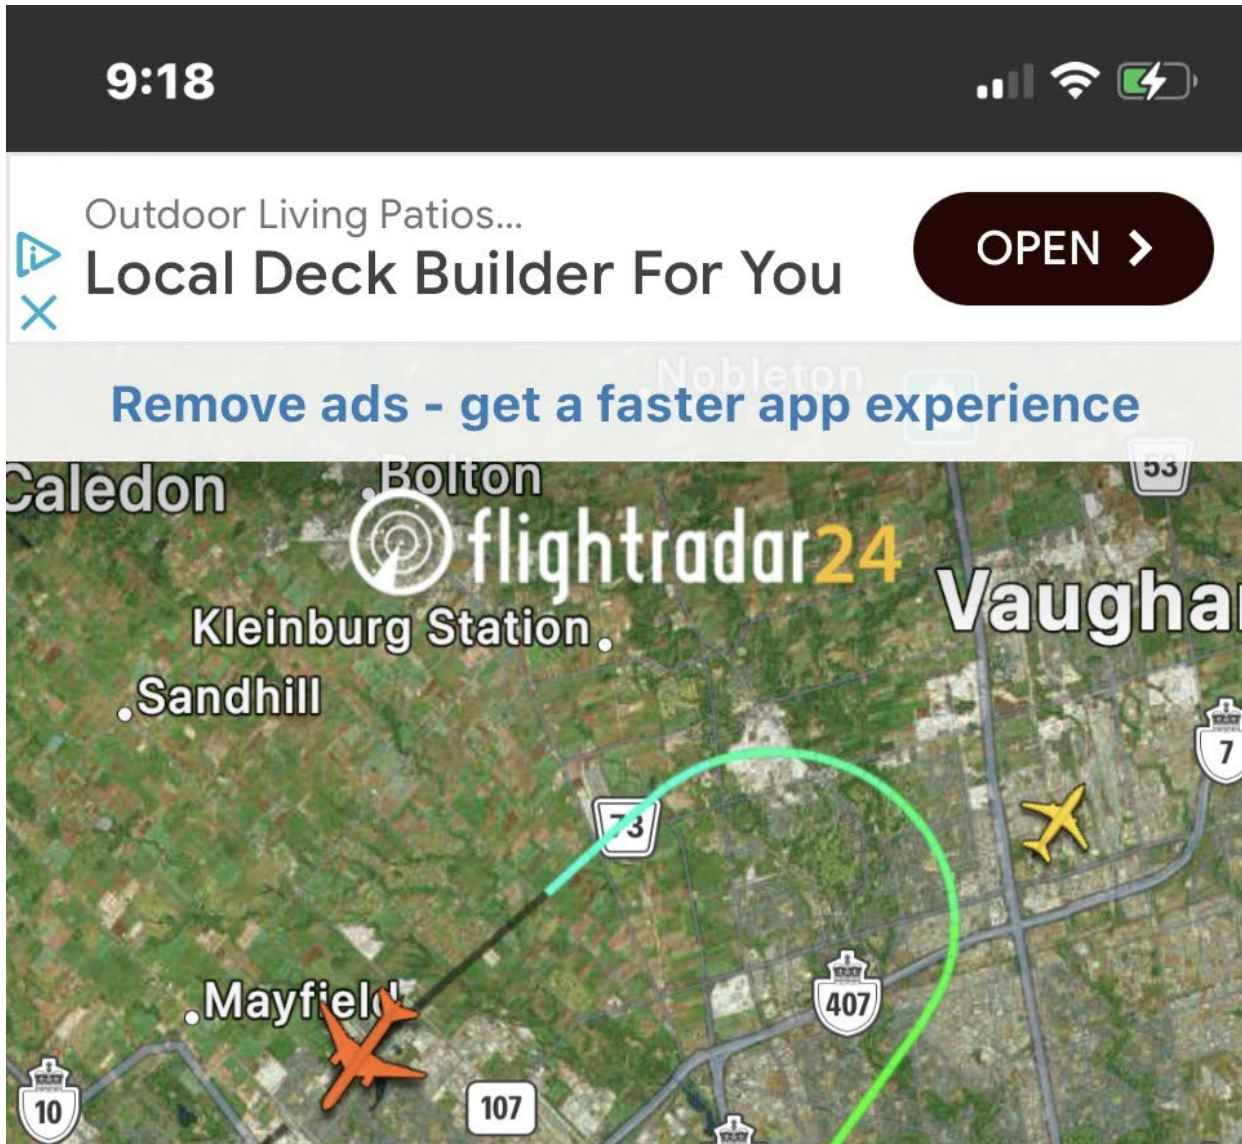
9:18

Outdoor Living Patios...
Local Deck Builder For You
OPEN >

Nobleton
Remove ads - get a faster app experience

Caledon
Bolton
53
flightradar24
Vaughan
Kleinburg Station
Sandhill
7
73
Mayfield
407
10
107